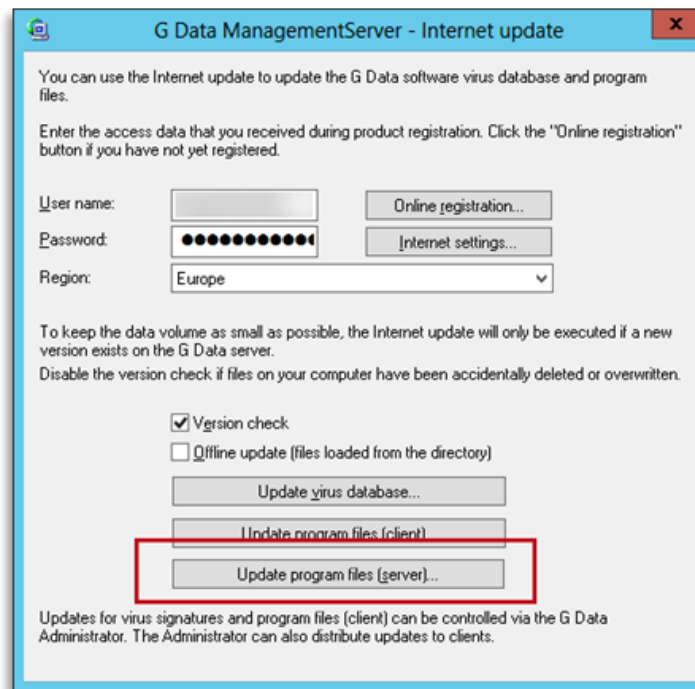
G Data ManagementServer - Internet update

You can use the Internet update to update the G Data software virus database and program files.

Enter the access data that you received during product registration. Click the "Online registration" button if you have not yet registered.

User name:

Online registration...

Password: ●●●●●●●●●●●

Internet settings...

Region: Europe

To keep the data volume as small as possible, the Internet update will only be executed if a new version exists on the G Data server.
Disable the version check if files on your computer have been accidentally deleted or overwritten.

Version check

Offline update (files loaded from the directory)

Update virus database...

Update program files (client)

Update program files (server)...

Updates for virus signatures and program files (client) can be controlled via the G Data Administrator. The Administrator can also distribute updates to clients.